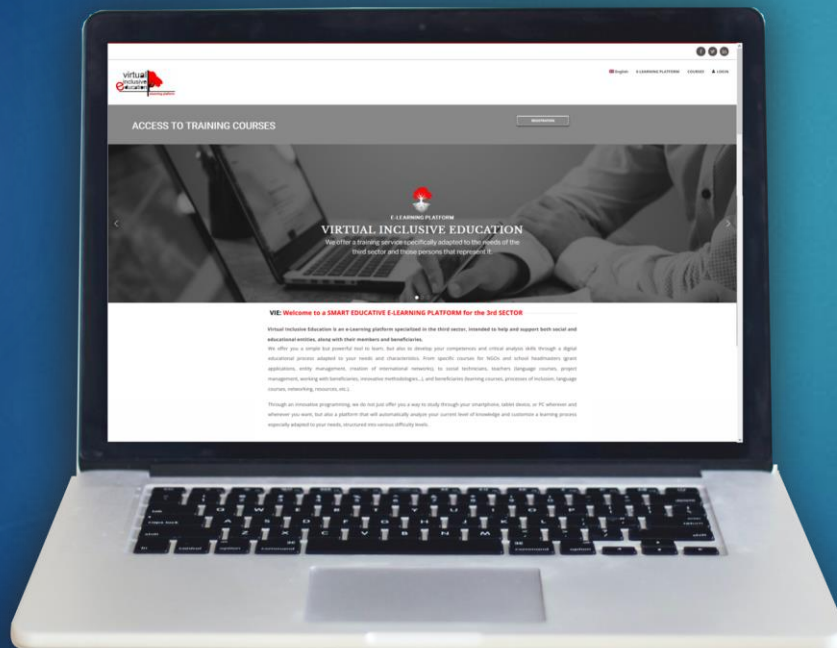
virtual inclusive education
learning platform

English E-LEARNING PLATFORM COURSES LOGIN

ACCESS TO TRAINING COURSES

REGISTRATION

E-LEARNING PLATFORM
VIRTUAL INCLUSIVE EDUCATION
We offer a training service specifically adapted to the needs of the third sector and those persons that represent it.

VIE: Welcome to a SMART EDUCATIVE E-LEARNING PLATFORM for the 3rd SECTOR

Virtual Inclusive Education is an e-Learning platform specialized in the third sector, intended to help and support both social and educational entities, along with their members and beneficiaries.

We offer you a simple but powerful tool to learn, but also to develop your competences and critical analysis skills through a digital educational process adapted to your needs and characteristics. From specific courses for NGOs and school headmasters (grant applications, entity management, creation of international networks), to social technicians, teachers (language courses, project management, working with beneficiaries, innovative methodologies...) and beneficiaries (learning courses, processes of inclusion, language courses, networking, resources, etc.).

Through an innovative programming, we do not just offer you a way to study through your smartphone, tablet device, or PC wherever and whenever you want, but also a platform that will automatically analyze your current level of knowledge and customize a learning process especially adapted to your needs, structured into various difficulty levels.